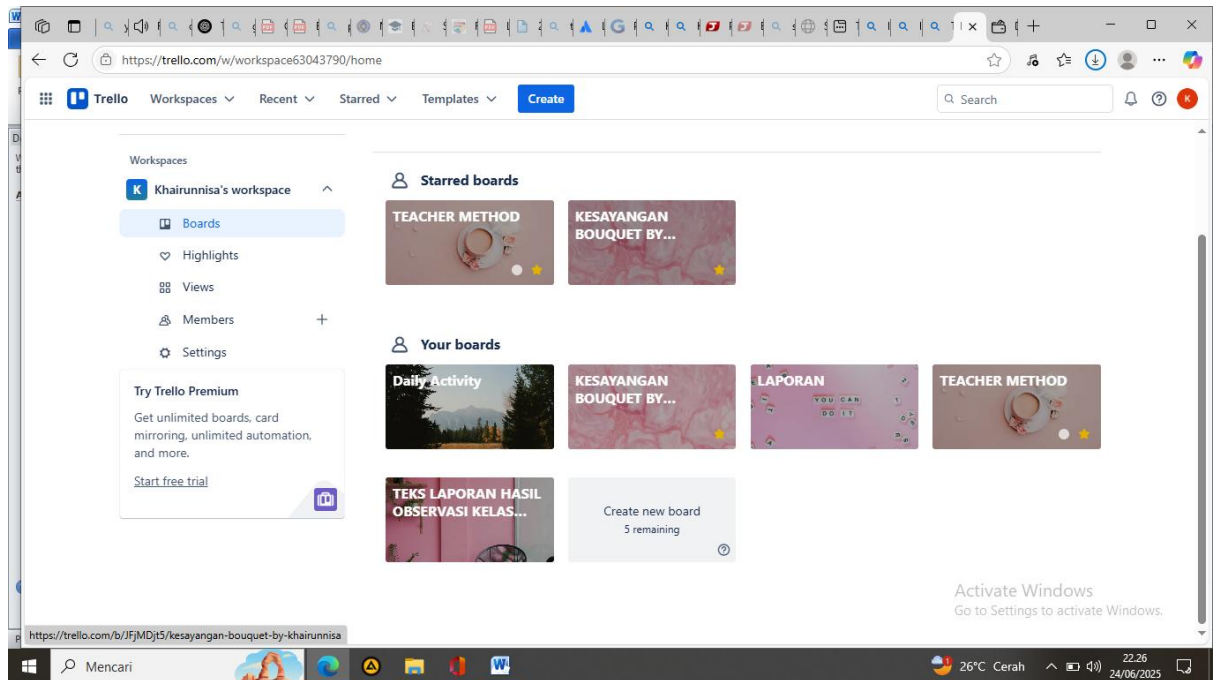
https://trello.com/w/workspace63043790/home

Trello Workspaces Recent Starred Templates Create

Search

K

Workspaces

K Khairunnisa's workspace

Boards

Highlights

Views

Members

Settings

Try Trello Premium

Get unlimited boards, card mirroring, unlimited automation, and more.

Start free trial

Starred boards

TEACHER METHOD

KESAYANGAN BOUQUET BY...

Your boards

Daily Activity

KESAYANGAN BOUQUET BY...

LAPORAN

YOU CAN DO IT

TEACHER METHOD

TEKS LAPORAN HASIL OBSERVASI KELAS...

Create new board
5 remaining

Activate Windows
Go to Settings to activate Windows.

https://trello.com/b/JFjMDjt5/kesayangan-bouquet-by-khairunnisa

Mencari

26°C Cerah

22.26
24/06/2025